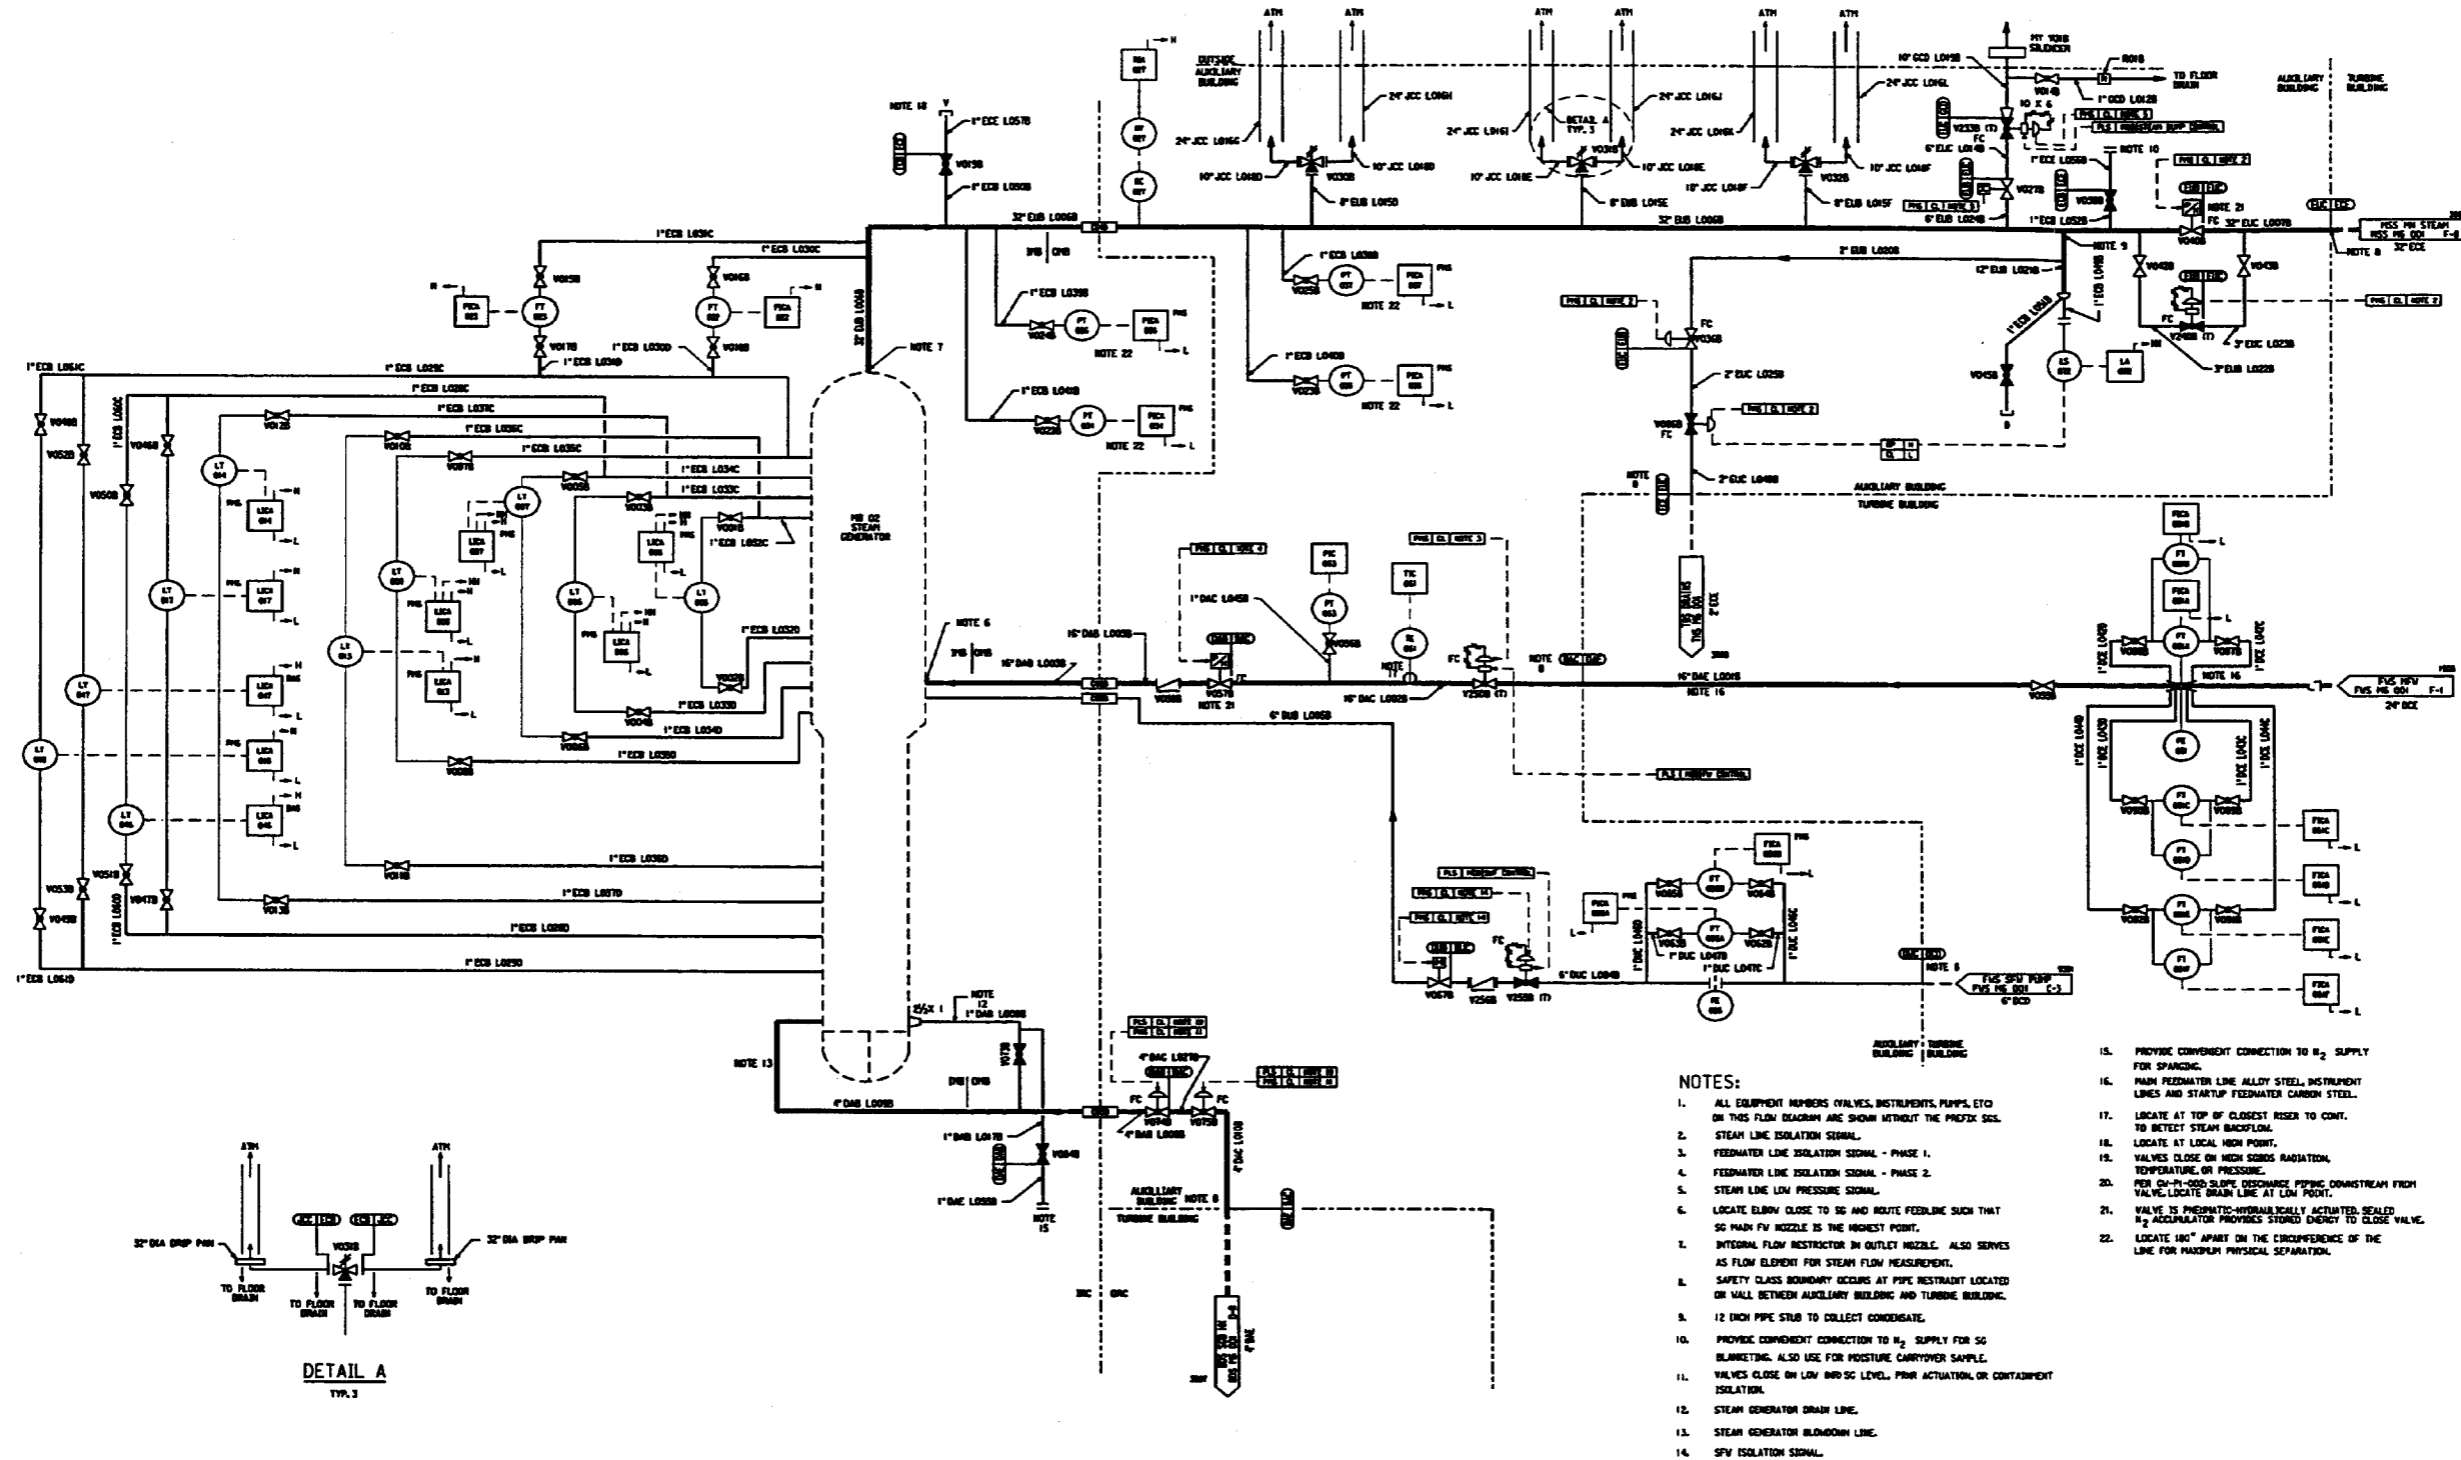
NOTES:

1. ALL EQUIPMENT NUMBERS (VALVES, INSTRUMENTS, PUMPS, ETC) ON THIS FLOW DIAGRAM ARE SHOWN WITHOUT THE PREFIX SGS.
2. STEAM LINE ISOLATION SIGNAL.
3. FEEDWATER LINE ISOLATION SIGNAL - PHASE 1.
4. FEEDWATER LINE ISOLATION SIGNAL - PHASE 2.
5. STEAM LINE LOW PRESSURE SIGNAL.
6. LOCATE ELBOW CLOSE TO SG AND ROUTE FEEDLINE SUCH THAT SG MAIN FW NOZZLE IS THE HIGHEST POINT.
7. INTEGRAL FLOW RESTRICTOR IN OUTLET NOZZLE. ALSO SERVES AS FLOW ELEMENT FOR STEAM FLOW MEASUREMENT.
8. SAFETY CLASS BOUNDARY OCCURS AT PIPE RESTRAINT LOCATED ON WALL BETWEEN AUXILIARY BUILDING AND TURBINE BUILDING.
9. 12 INCH PIPE STUB TO COLLECT CONDENSATE.
10. PROVIDE CONVENIENT CONNECTION TO $N_2$ SUPPLY FOR SG BLANKETING. ALSO USE FOR MOISTURE CARRYOVER SAMPLE.
11. VALVES CLOSE ON LOW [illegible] SG LEVEL, PRHR ACTUATION, OR CONTAINMENT ISOLATION.
12. STEAM GENERATOR DRAIN LINE.
13. STEAM GENERATOR BLOWDOWN LINE.
14. SFW ISOLATION SIGNAL.
15. PROVIDE CONVENIENT CONNECTION TO $N_2$ SUPPLY FOR SPARGING.
16. MAIN FEEDWATER LINE ALLOY STEEL, INSTRUMENT LINES AND STARTUP FEEDWATER CARBON STEEL.
17. LOCATE AT TOP OF CLOSEST RISER TO CONT. TO DETECT STEAM BACKFLOW.
18. LOCATE AT LOCAL HIGH POINT.
19. VALVES CLOSE ON HIGH SGBDS RADIATION, TEMPERATURE, OR PRESSURE.
20. PER GW-P1-008; SLOPE DISCHARGE PIPING DOWNSTREAM FROM VALVE. LOCATE DRAIN LINE AT LOW POINT.
21. VALVE IS PNEUMATIC-HYDRAULICALLY ACTUATED. SEALED $N_2$ ACCUMULATOR PROVIDES STORED ENERGY TO CLOSE VALVE.
22. LOCATE 180° APART ON THE CIRCUMFERENCE OF THE LINE FOR MAXIMUM PHYSICAL SEPARATION.

DETAIL A
TYP. 3

ATM ATM
32" DIA DRIP PAN
TO FLOOR DRAIN
TO FLOOR DRAIN
TO FLOOR DRAIN
TO FLOOR DRAIN
V030B

MB 02 STEAM GENERATOR
NOTE 7
32" EUB L006B
32" EUB L006B
32" EUC L007B
MSS MN STEAM MSS MS 001 F-0
32" ECE
NOTE 8
OUTSIDE AUXILIARY BUILDING
AUXILIARY BUILDING TURBINE BUILDING
AUXILIARY BUILDING
TURBINE BUILDING
MY 10AB SILENCER
10" CCD L019B
TO FLOOR DRAIN
1" CCD L012B
24" JCC L016C 24" JCC L016H 24" JCC L016I 24" JCC L016J 24" JCC L016K 24" JCC L016L
10" JCC L016D 10" JCC L016D 10" JCC L016E 10" JCC L016E 10" JCC L016F 10" JCC L016F
8" EUB L015D 8" EUB L015E 8" EUB L015F
V030B V031B V032B
V027B V233B V040B
NOTE 10 NOTE 21 NOTE 9
1" ECE L056B 1" ECE L052B
6" ELC L014B 6" EUB L024B
2" EUB L020B 12" EUB L021B
1" ECB L019B
V042B V043B V045B V036B V086B
2" EUC L025B 2" EUC L040B
3" EUC L023B 3" EUB L022B
LS 010 LA 010
FC FC FC
NOTE 18
1" ECE L057B 1" ECB L050B V015B
1" ECB L031C 1" ECB L030C
V015B V016B V017B V018B
FT 003 FT 002 PDCA 003 PDCA 002
1" ECB L030D 1" ECB L030D
32" EUB L006B
NOTE 7
1" ECB L061C 1" ECB L029C 1" ECB L028C 1" ECB L037C 1" ECB L036C 1" ECB L035C 1" ECB L034C 1" ECB L033C 1" ECB L032C
V049B V052B V050B V046B V012B V010B V007B V005B V003B V001B
LT 014 LT 011 LT 047 LT 008 LT 007 LT 006 LT 013 LT 005 LT 012 LT 045 LT 046
LICA 014 LICA 011 LICA 047 LICA 006 LICA 005 LICA 045 LICA 007 LICA 012 LICA 013
1" ECB L032D 1" ECB L033D 1" ECB L034D 1" ECB L035D 1" ECB L036D 1" ECB L037D 1" ECB L028D 1" ECB L029D 1" ECB L061D
V002B V004B V006B V008B V011B V013B V047B V051B V053B V048B
1" ECB L039B 1" ECB L040B 1" ECB L041B 1" ECB L038B
V024B V025B V022B V023B
PT 005 PT 004 PT 007 PT 006
PDCA 005 PDCA 004 PDCA 007 PDCA 006
NOTE 22
NOTE 6
16" DAB L003B 16" DAB L003B 16" DAC L002B 16" DAC L001B
V058B V057B V250B V035B
NOTE 21 NOTE 17 NOTE 16
1" DAC L045B
PT 053 PIC 053 TE 054 TIC 054
FWS MFW FWS MS 001 F-1
24" DCE
6" DUB L006B
FT 030A FT 030B FT 030C FT 030D FT 030E FT 030F
FICA 030A FICA 030B FICA 030C FICA 030D FICA 030E FICA 030F
1" DCE L041B 1" DCE L042B 1" DCE L043B 1" DCE L044B
FE 030
V055B V054B V065B V064B V063B V062B V067B V256B V255B
FT 055A FT 055B FICA 055A FICA 055B
1" DUC L048B 1" DUC L049C 1" DUC L047B 1" DUC L047C
6" DUC L049B
FE 055
FWS SFW PUMP FWS MS 001 C-3
6" DCD
NOTE 12 1" DAB L008B
NOTE 13
4" DAB L009B
V072B V074B V075B V040B
4" DAC L027B 4" DAB L009B
1" DAB L017B 1" DAE L038B
NOTE 15
4" DAC L010
4" DAE
NOTE 8
PLS DL NOTE 2 PLS DL NOTE 3 PLS DL NOTE 4 PLS DL NOTE 11 PLS DL NOTE 14
PLS MSIV/SGPV CONTROL PLS MSIV/SGPV CONTROL PLS MSIV/SGPV CONTROL